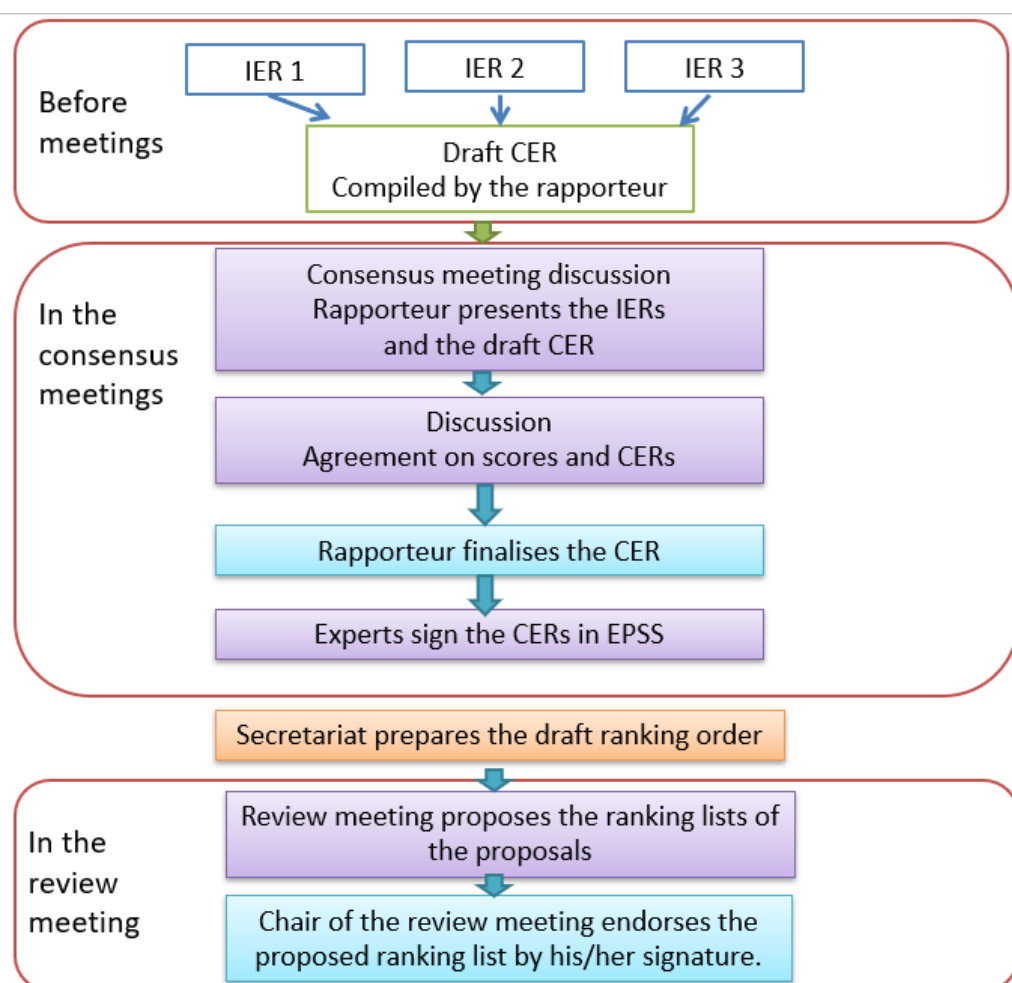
Before meetings

IER 1

IER 2

IER 3

Draft CER
Compiled by the rapporteur

In the consensus meetings

Consensus meeting discussion
Rapporteur presents the IERs and the draft CER

Discussion
Agreement on scores and CERs

Rapporteur finalises the CER

Experts sign the CERs in EPSS

Secretariat prepares the draft ranking order

In the review meeting

Review meeting proposes the ranking lists of the proposals

Chair of the review meeting endorses the proposed ranking list by his/her signature.